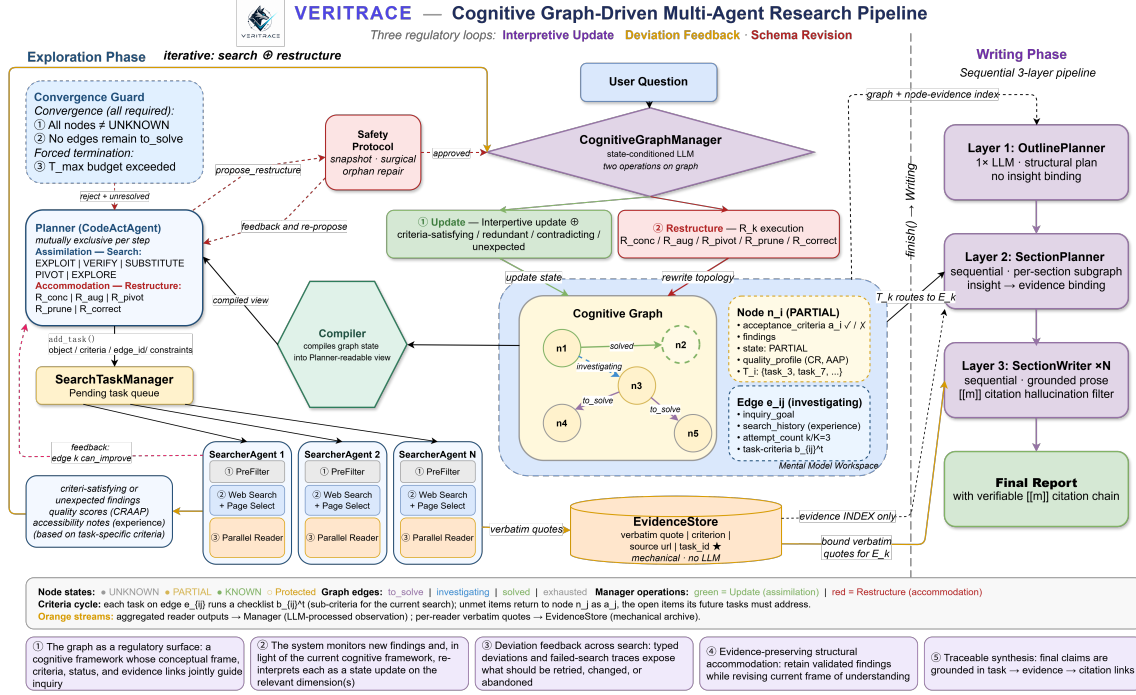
VERITRACE

VERITRACE — Cognitive Graph-Driven Multi-Agent Research Pipeline

Three regulatory loops: Interpretive Update · Deviation Feedback · Schema Revision

Exploration Phase

iterative: search ⊕ restructure

Writing Phase

Sequential 3-layer pipeline

Convergence Guard
Convergence (all required):
① All nodes ≠ UNKNOWN
② No edges remain to_solve
Forced termination:
③ T_max budget exceeded

reject + unresolved

propose_restructure

Safety Protocol
snapshot · surgical orphan repair

approved

User Question

CognitiveGraphManager
state-conditioned LLM
two operations on graph

graph + node-evidence index

finish() → Writing

Layer 1: OutlinePlanner
1× LLM · structural plan
no insight binding

feedback and re-propose

Planner (CodeActAgent)
mutually exclusive per step
Assimilation — Search:
EXPLOIT | VERIFY | SUBSTITUTE
PIVOT | EXPLORE
Accommodation — Restructure:
R_conc | R_aug | R_pivot
R_prune | R_correct

① Update — Interpretive update ⊕
criteria-satisfying / redundant / contradicting / unexpected

② Restructure — R_k execution
R_conc / R_aug / R_pivot / R_prune / R_correct

update state

rewrite topology

Layer 2: SectionPlanner
sequential · per-section subgraph
insight → evidence binding

T_k routes to E_k

compiled view

Compiler
compiles graph state into Planner-readable view

Cognitive Graph

n1
solved
n2
investigating
n3
to_solve
to_solve
n4
n5

Node n_i (PARTIAL)
• acceptance_criteria a_i ✓ / ✗
• findings
• state: PARTIAL
• quality_profile (CR, AAP)
• T_i: {task_3, task_7, ...}

Edge e_ij (investigating)
• inquiry_goal
• search_history (experience)
• attempt_count k/K=3
• task-criteria b_{ij}^t

Mental Model Workspace

Layer 3: SectionWriter ×N
sequential · grounded prose
[[m]] citation hallucination filter

add_task()
object / criteria / edge_id/ constraints

SearchTaskManager
Pending task queue

feedback:
edge k can_improve

SearcherAgent 1
① PreFilter
② Web Search + Page Select
③ Parallel Reader

SearcherAgent 2
① PreFilter
② Web Search + Page Select
③ Parallel Reader

SearcherAgent N
① PreFilter
② Web Search + Page Select
③ Parallel Reader

criteri-satisfying or unexpected findings
quality scores (CRAAP)
accessibility notes (experience)
(based on task-specific criteria)

verbatim quotes

EvidenceStore
verbatim quote | criterion |
source url | task_id ★
mechanical · no LLM

evidence INDEX only

bound verbatim quotes for E_k

Final Report
with verifiable [[m]] citation chain

Node states: ● UNKNOWN ● PARTIAL ● KNOWN ○ Protected Graph edges: to_solve | investigating | solved | exhausted Manager operations: green = Update (assimilation) | red = Restructure (accommodation)
Criteria cycle: each task on edge e_{ij} runs a checklist b_{ij}^t (sub-criteria for the current search); unmet items return to node n_j as a_j, the open items its future tasks must address.
Orange streams: aggregated reader outputs → Manager (LLM-processed observation) ; per-reader verbatim quotes → EvidenceStore (mechanical archive).

① The graph as a regulatory surface: a cognitive framework whose conceptual frame, criteria, status, and evidence links jointly guide inquiry

② The system monitors new findings and, in light of the current cognitive framework, re-interprets each as a state update on the relevant dimension(s)

③ Deviation feedback across search: typed deviations and failed-search traces expose what should be retried, changed, or abandoned

④ Evidence-preserving structural accommodation: retain validated findings while revising current frame of understanding

⑤ Traceable synthesis: final claims are grounded in task → evidence → citation links